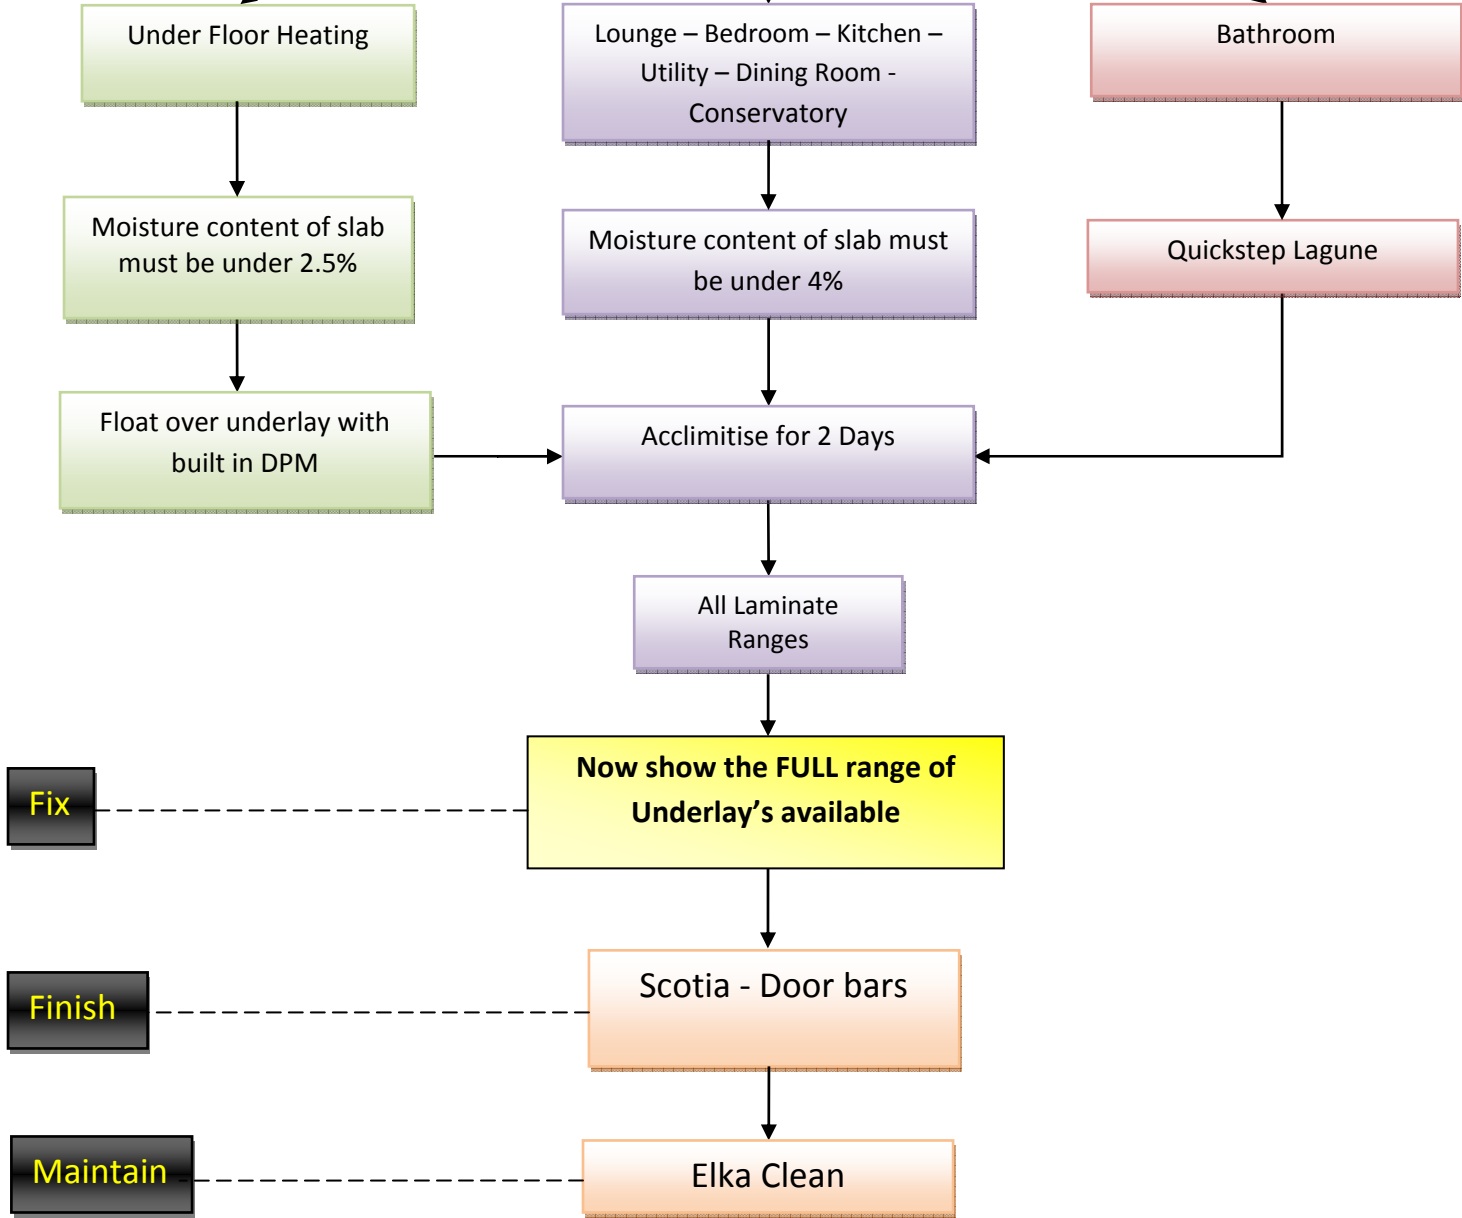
Under Floor Heating

Lounge – Bedroom – Kitchen – Utility – Dining Room - Conservatory

Bathroom

Moisture content of slab must be under 2.5%

Moisture content of slab must be under 4%

Quickstep Lagune

Float over underlay with built in DPM

Acclimitise for 2 Days

All Laminate Ranges

Fix

Now show the FULL range of Underlay's available

Finish

Scotia - Door bars

Maintain

Elka Clean